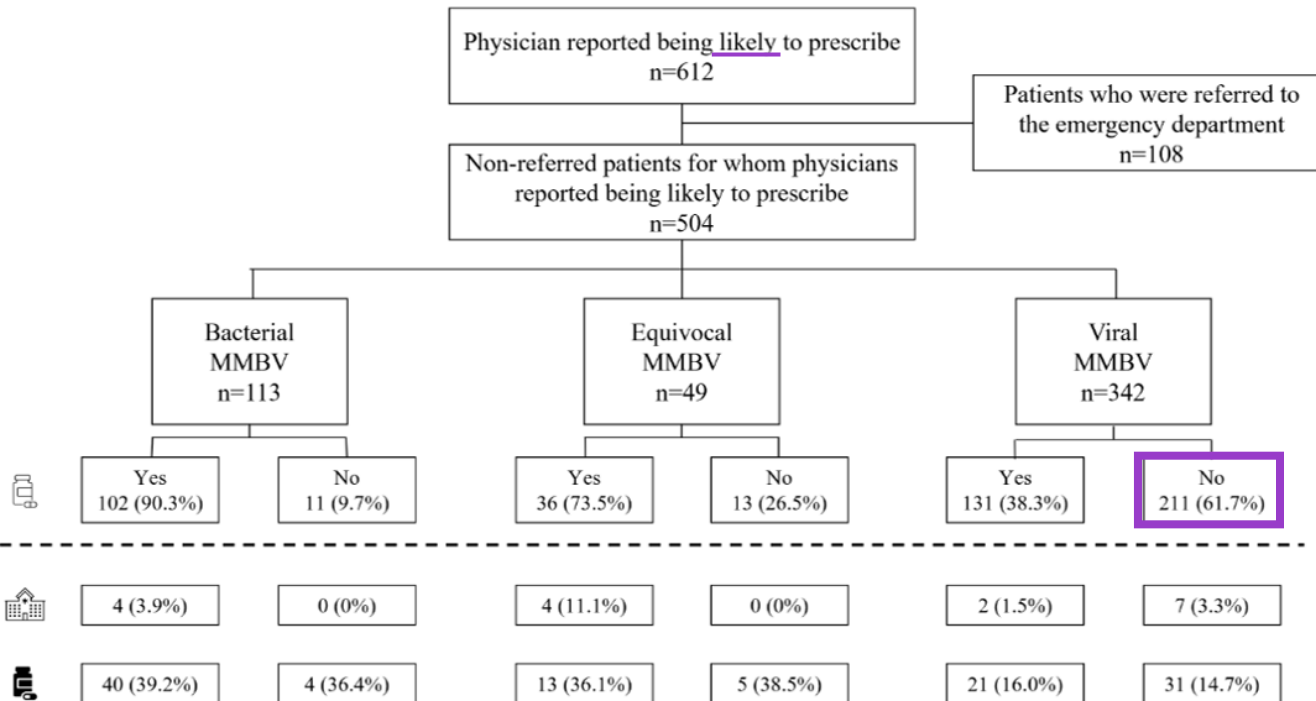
Physician reported being likely to prescribe
n=612

Patients who were referred to the emergency department
n=108

Non-referred patients for whom physicians reported being likely to prescribe
n=504

Bacterial
MMBV
n=113

Equivocal
MMBV
n=49

Viral
MMBV
n=342

Yes
102 (90.3%)

No
11 (9.7%)

Yes
36 (73.5%)

No
13 (26.5%)

Yes
131 (38.3%)

No
211 (61.7%)

4 (3.9%)

0 (0%)

4 (11.1%)

0 (0%)

2 (1.5%)

7 (3.3%)

40 (39.2%)

4 (36.4%)

13 (36.1%)

5 (38.5%)

21 (16.0%)

31 (14.7%)